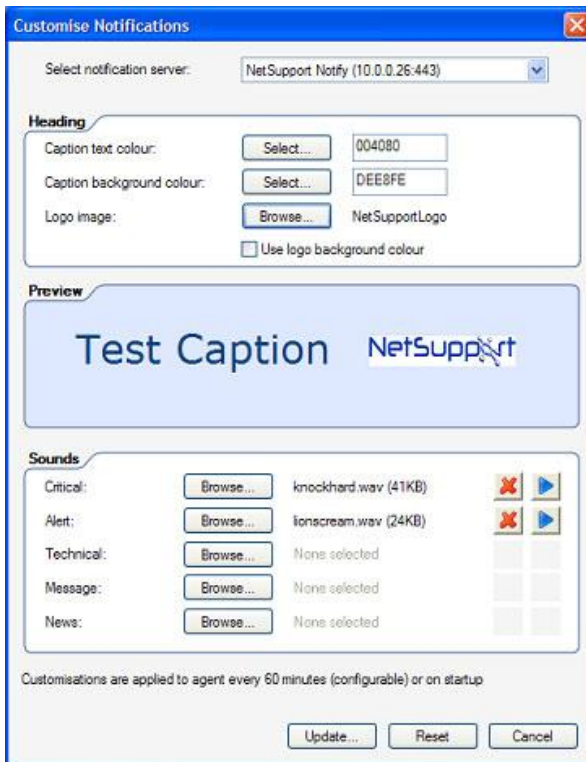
Customise Notifications

Select notification server: NetSupport Notify (10.0.0.26:443)

Heading

Caption text colour: Select... 004080

Caption background colour: Select... DEE8FE

Logo image: Browse... NetSupportLogo

Use logo background colour

Preview

Test Caption NetSupport

Sounds

Critical: Browse... knockhard.wav (41KB)

Alert: Browse... lionscream.wav (24KB)

Technical: Browse... None selected

Message: Browse... None selected

News: Browse... None selected

Customisations are applied to agent every 60 minutes (configurable) or on startup

Update... Reset Cancel